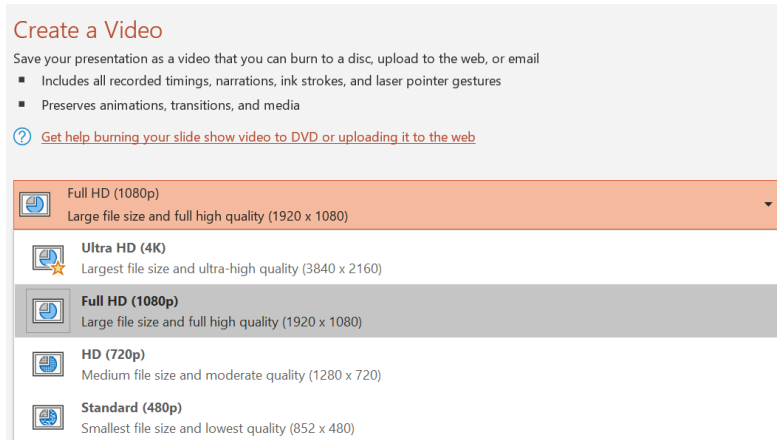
Create a Video

Save your presentation as a video that you can burn to a disc, upload to the web, or email

- Includes all recorded timings, narrations, ink strokes, and laser pointer gestures
- Preserves animations, transitions, and media

Get help burning your slide show video to DVD or uploading it to the web

Full HD (1080p)
Large file size and full high quality (1920 x 1080)

Ultra HD (4K)
Largest file size and ultra-high quality (3840 x 2160)

Full HD (1080p)
Large file size and full high quality (1920 x 1080)

HD (720p)
Medium file size and moderate quality (1280 x 720)

Standard (480p)
Smallest file size and lowest quality (852 x 480)